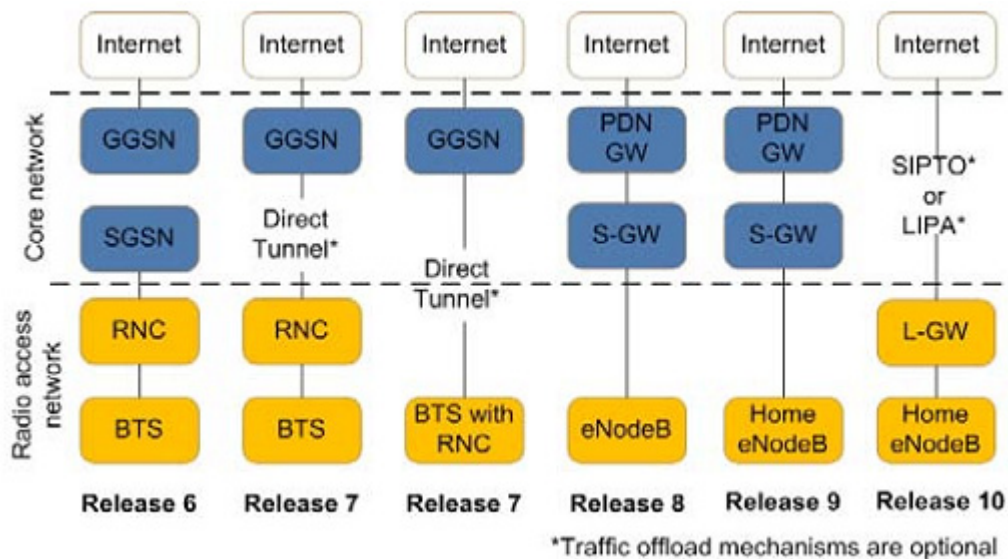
Internet Internet Internet Internet Internet Internet

Core network

GGSN GGSN GGSN PDN GW PDN GW

SIPTO* or LIPA*

SGSN

Direct Tunnel*

S-GW S-GW

Direct Tunnel*

Radio access network

RNC RNC L-GW

BTS BTS BTS with RNC eNodeB Home eNodeB Home eNodeB

Release 6 Release 7 Release 7 Release 8 Release 9 Release 10

*Traffic offload mechanisms are optional